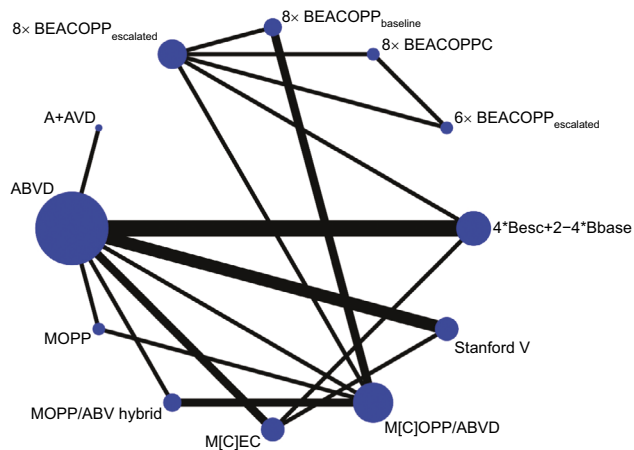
$8\times$ BEACOPP$_{\text{escalated}}$

$8\times$ BEACOPP$_{\text{baseline}}$

$8\times$ BEACOPPC

$6\times$ BEACOPP$_{\text{escalated}}$

A+AVD

ABVD

4*Besc+2−4*Bbase

MOPP

Stanford V

MOPP/ABV hybrid

M[C]EC

M[C]OPP/ABVD